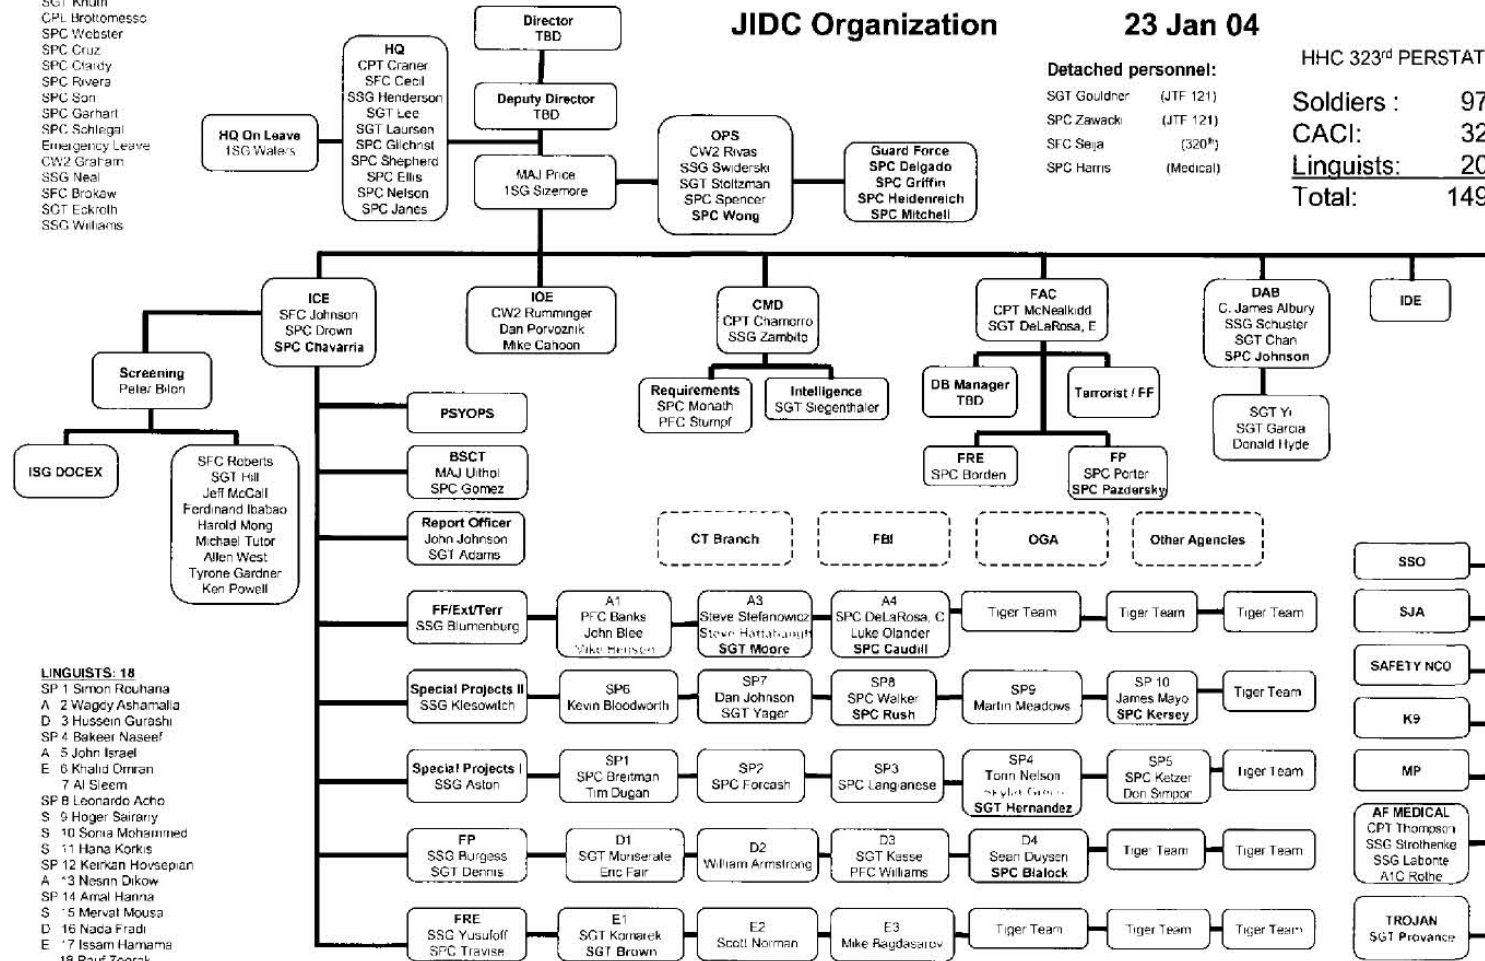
SGT Knum
CPL Brottomesso
SPC Webster
SPC Cruz
SPC Clardy
SPC Rivera
SPC Son
SPC Garhart
SPC Schlegal
Emergency Leave
CW2 Graham
SSG Neal
SFC Brokaw
SGT Eckroth
SSG Williams

Director
TBD

JIDC Organization

23 Jan 04

HQ
CPT Craner
SFC Cecil
SSG Henderson
SGT Lee
SGT Laursen
SPC Gilchrist
SPC Shepherd
SPC Ellis
SPC Nelson
SPC Janes

HQ On Leave
1SG Waters

Deputy Director
TBD

MAJ Price
1SG Sizemore

OPS
CW2 Rivas
SSG Swiderski
SGT Stoltzman
SPC Spencer
SPC Wong

Guard Force
SPC Delgado
SPC Griffin
SPC Heidenreich
SPC Mitchell

Detached personnel:
SGT Gouldner (JTF 121)
SPC Zawacki (JTF 121)
SFC Seja (320$^{th}$)
SPC Harris (Medical)

HHC 323$^{rd}$ PERSTAT

| Soldiers : | 97 |
|---|---|
| CACI: | 32 |
| Linguists: | 20 |
| Total: | 149 |

ICE
SFC Johnson
SPC Drown
SPC Chavarria

IOE
CW2 Rumminger
Dan Porvoznik
Mike Cahoon

CMD
CPT Chamorro
SSG Zambito

FAC
CPT McNealkidd
SGT DeLaRosa, E

DAB
C. James Albury
SSG Schuster
SGT Chan
SPC Johnson

IDE

Screening
Peter Bilon

1SG DOCEX

SFC Roberts
SGT Hill
Jeff McCall
Ferdinand Ibabao
Harold Mong
Michael Tutor
Allen West
Tyrone Gardner
Ken Powell

PSYOPS

BSCT
MAJ Ulthol
SPC Gomez

Report Officer
John Johnson
SGT Adams

Requirements
SPC Monath
PFC Stumpf

Intelligence
SGT Siegenthaler

DB Manager
TBD

Terrorist / FF

FRE
SPC Borden

FP
SPC Porter
SPC Pazdersky

SGT Yi
SGT Garcia
Donald Hyde

CT Branch

FBI

OGA

Other Agencies

SSO

SJA

SAFETY NCO

K9

MP

AF MEDICAL
CPT Thompson
SSG Strothenke
SSG Labonte
A1C Rothe

TROJAN
SGT Provance

FF/Ext/Terr
SSG Blumenburg

A1
PFC Banks
John Blee
Mike Henson

A3
Steve Stefanowicz
Steve Hattabaugh
SGT Moore

A4
SPC DeLaRosa, C
Luke Olander
SPC Caudill

Tiger Team
Tiger Team
Tiger Team

Special Projects II
SSG Klesowitch

SP6
Kevin Bloodworth

SP7
Dan Johnson
SGT Yager

SP8
SPC Walker
SPC Rush

SP9
Martin Meadows

SP 10
James Mayo
SPC Kersey

Tiger Team

Special Projects I
SSG Aston

SP1
SPC Breitman
Tim Dugan

SP2
SPC Forcash

SP3
SPC Langanese

SP4
Tom Nelson
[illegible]
SGT Hernandez

SP5
SPC Ketzer
Don Simpor

Tiger Team

FP
SSG Burgess
SGT Dennis

D1
SGT Monserate
Eric Fair

D2
William Armstrong

D3
SGT Kasse
PFC Williams

D4
Sean Duysen
SPC Blalock

Tiger Team
Tiger Team

FRE
SSG Yusufoff
SPC Travise

E1
SGT Komarek
SGT Brown

E2
Scott Norman

E3
Mike Bagdasarov

Tiger Team
Tiger Team
Tiger Team

LINGUISTS: 18
SP 1 Simon Rouhana
A 2 Wagdy Ashamalla
D 3 Hussein Gurashi
SP 4 Bakeer Naseef
A 5 John Israel
E 6 Khalid Omran
7 Al Sleem
SP 8 Leonardo Acho
S 9 Hoger Sairany
S 10 Sonia Mohammed
S 11 Hana Korkis
SP 12 Keirkan Hovsepian
A 13 Nesrin Dikow
SP 14 Amal Hanna
S 15 Mervat Mousa
D 16 Nada Fradi
E 17 Issam Hamama
18 Rauf Zeerak